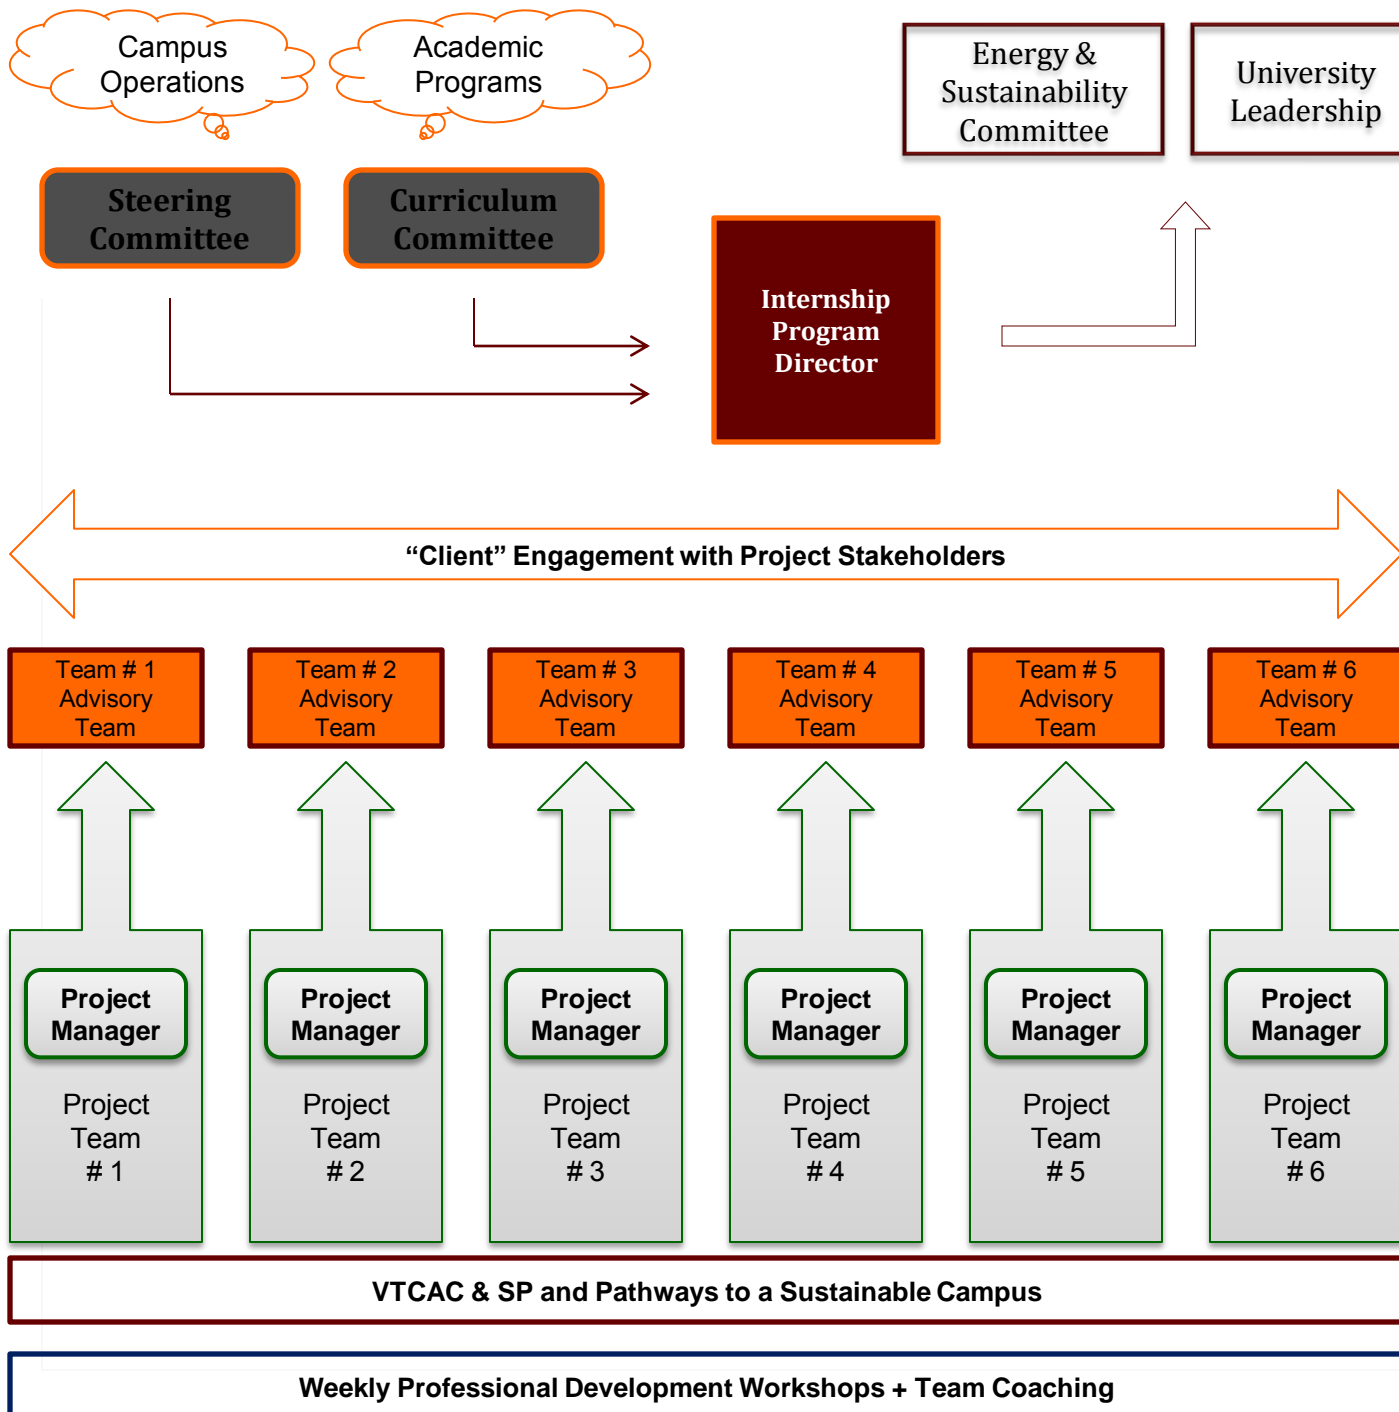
Campus Operations

Academic Programs

Energy & Sustainability Committee

University Leadership

Steering Committee

Curriculum Committee

Internship Program Director

“Client” Engagement with Project Stakeholders

Team # 1 Advisory Team

Team # 2 Advisory Team

Team # 3 Advisory Team

Team # 4 Advisory Team

Team # 5 Advisory Team

Team # 6 Advisory Team

Project Manager

Project Team # 1

Project Manager

Project Team # 2

Project Manager

Project Team # 3

Project Manager

Project Team # 4

Project Manager

Project Team # 5

Project Manager

Project Team # 6

VTCAC & SP and Pathways to a Sustainable Campus

Weekly Professional Development Workshops + Team Coaching